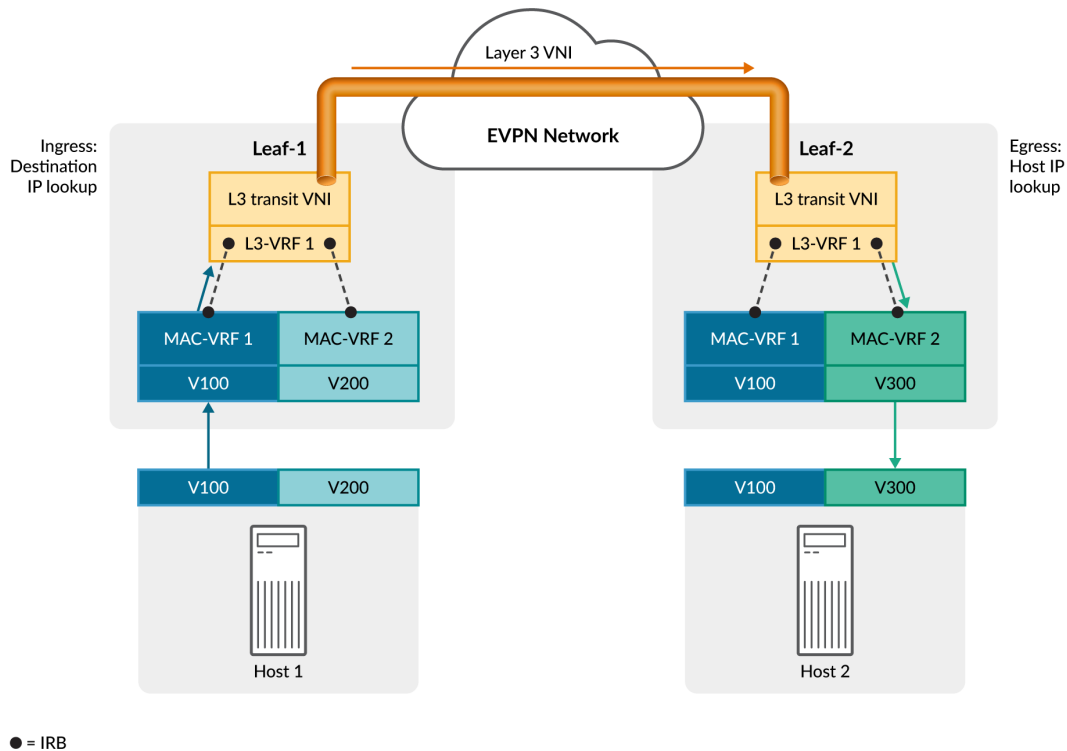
Layer 3 VNI

EVPN Network

Ingress: Destination IP lookup

Leaf-1

L3 transit VNI

L3-VRF 1

MAC-VRF 1

MAC-VRF 2

V100

V200

V100

V200

Host 1

Leaf-2

Egress: Host IP lookup

L3 transit VNI

L3-VRF 1

MAC-VRF 1

MAC-VRF 2

V100

V300

V100

V300

Host 2

● = IRB